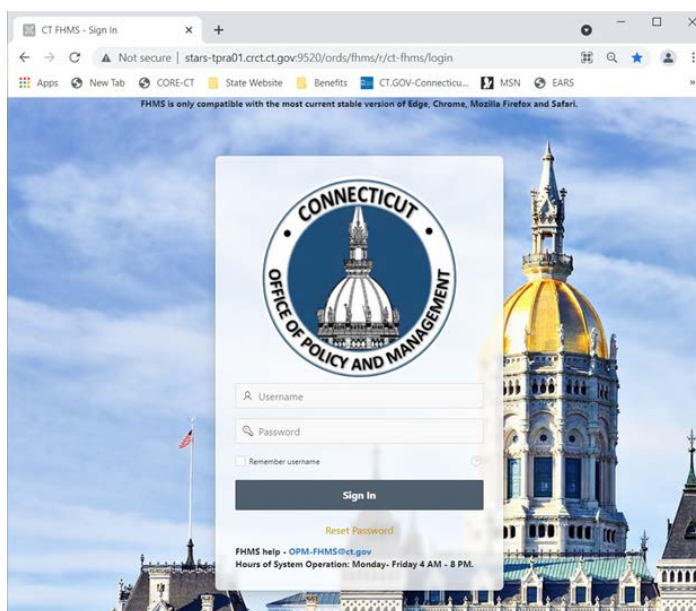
CT FHMS - Sign In ×
+

Not secure | stars-tpra01.crct.ct.gov:9520/ords/fhms/r/ct-fhms/login

Apps New Tab CORE-CT State Website Benefits CT.GOV-Connecticu... MSN EARS

FHMS is only compatible with the most current stable version of Edge, Chrome, Mozilla Firefox and Safari.

CONNECTICUT
OFFICE OF POLICY AND MANAGEMENT

Username

Password

Remember username

Sign In

Reset Password

FHMS help - OPM-FHMS@ct.gov
Hours of System Operation: Monday- Friday 4 AM - 8 PM.